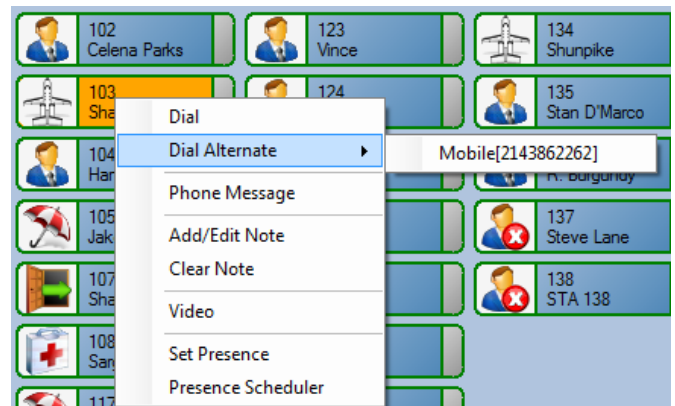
102
Celena Parks

123
Vince

134
Shunpike

103
Sha

124

135
Stan D'Marco

104
Har

R. Burgundy

105
Jak

137
Steve Lane

107
Sha

138
STA 138

108
San

117

Dial
Dial Alternate
Mobile[2143862262]
Phone Message
Add/Edit Note
Clear Note
Video
Set Presence
Presence Scheduler